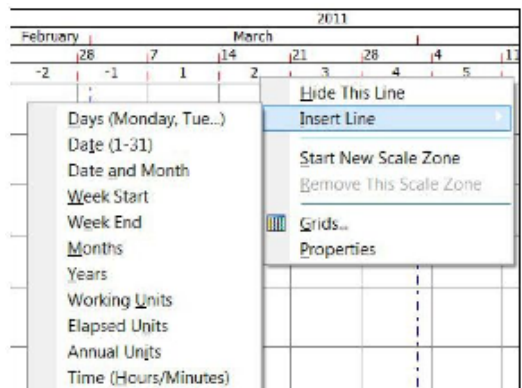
2011
February March
28 7 14 21 28 4 11
-2 -1 1 2 3 4 5

Hide This Line
Insert Line
Start New Scale Zone
Remove This Scale Zone
Grids...
Properties

Days (Monday, Tue...)
Date (1-31)
Date and Month
Week Start
Week End
Months
Years
Working Units
Elapsed Units
Annual Units
Time (Hours/Minutes)